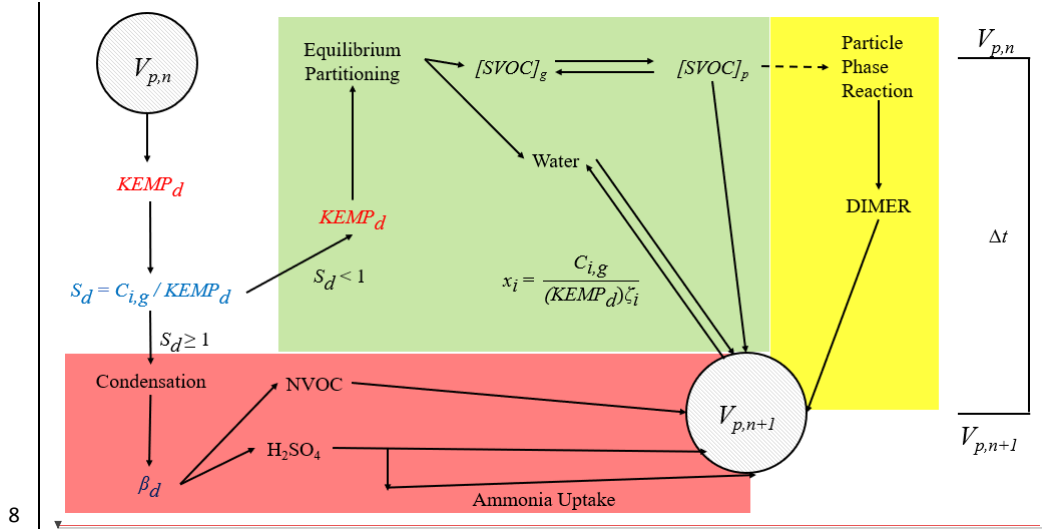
$V_{p,n}$

$KEMP_d$

$S_d = C_{i,g} / KEMP_d$

$S_d \geq 1$

Condensation

$\beta_d$

NVOC

$H_2SO_4$

Ammonia Uptake

$KEMP_d$

$S_d < 1$

Equilibrium Partitioning

$[SVOC]_g$

$[SVOC]_p$

Water

$x_i = \frac{C_{i,g}}{(KEMP_d)\zeta_i}$

Particle Phase Reaction

DIMER

$V_{p,n+1}$

$V_{p,n}$

$\Delta t$

$V_{p,n+1}$

8